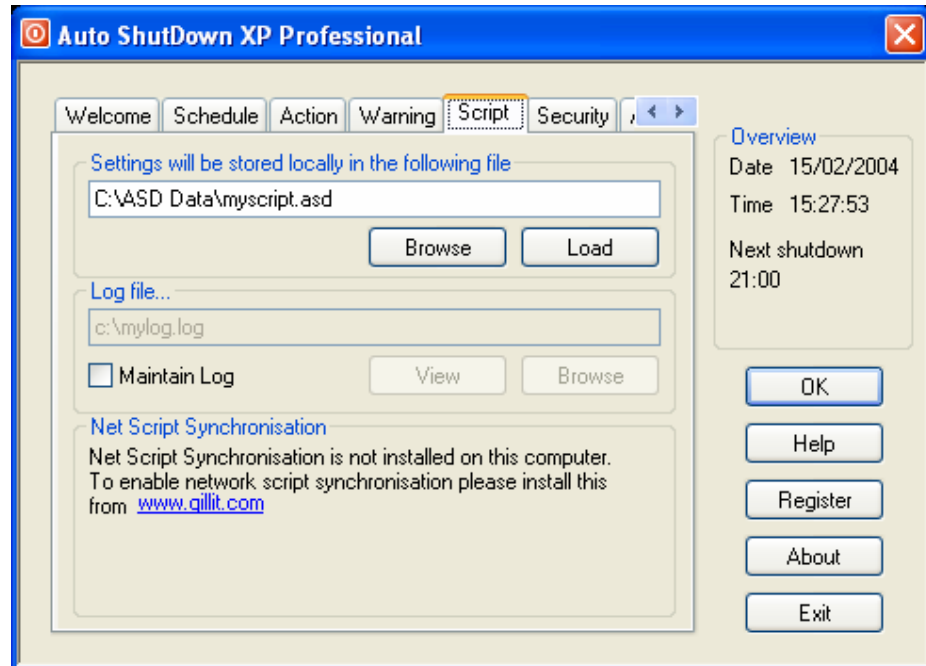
Auto ShutDown XP Professional

Welcome | Schedule | Action | Warning | Script | Security | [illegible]

Settings will be stored locally in the following file

C:\ASD Data\myscript.asd

Browse Load

Log file...

c:\mylog.log

Maintain Log View Browse

Net Script Synchronisation

Net Script Synchronisation is not installed on this computer. To enable network script synchronisation please install this from www.gillit.com

Overview

Date 15/02/2004

Time 15:27:53

Next shutdown 21:00

OK

Help

Register

About

Exit